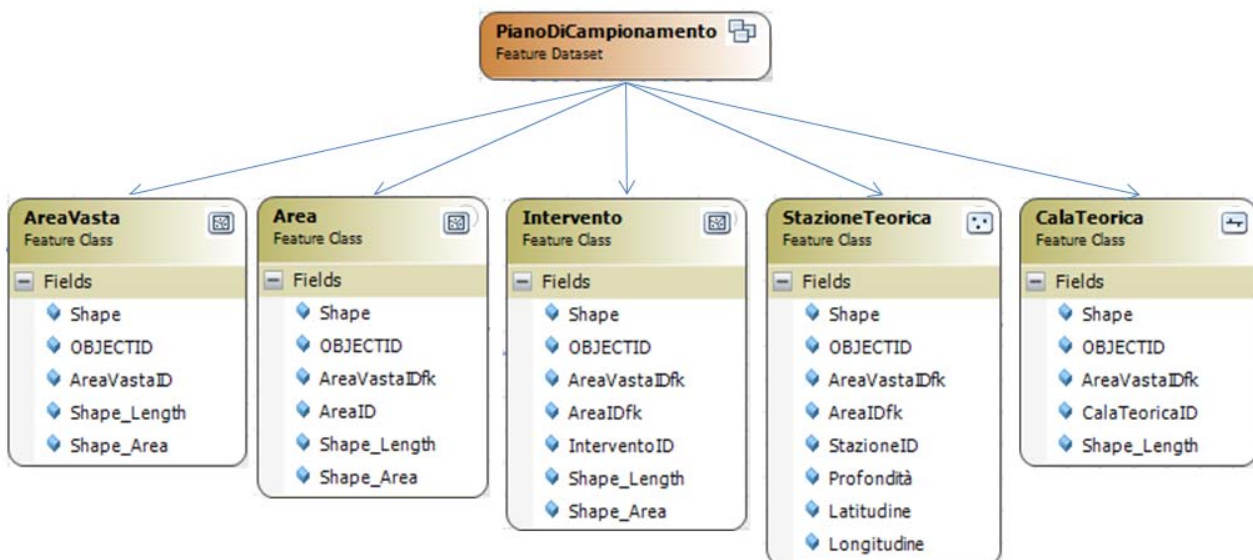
PianoDiCampionamento
Feature Dataset

AreaVasta
Feature Class
Fields
Shape
OBJECTID
AreaVastaID
Shape_Length
Shape_Area

Area
Feature Class
Fields
Shape
OBJECTID
AreaVastaIDfk
AreaID
Shape_Length
Shape_Area

Intervento
Feature Class
Fields
Shape
OBJECTID
AreaVastaIDfk
AreaIDfk
InterventoID
Shape_Length
Shape_Area

StazioneTeorica
Feature Class
Fields
Shape
OBJECTID
AreaVastaIDfk
AreaIDfk
StazioneID
Profondità
Latitudine
Longitudine

CalaTeorica
Feature Class
Fields
Shape
OBJECTID
AreaVastaIDfk
CalaTeoricaID
Shape_Length